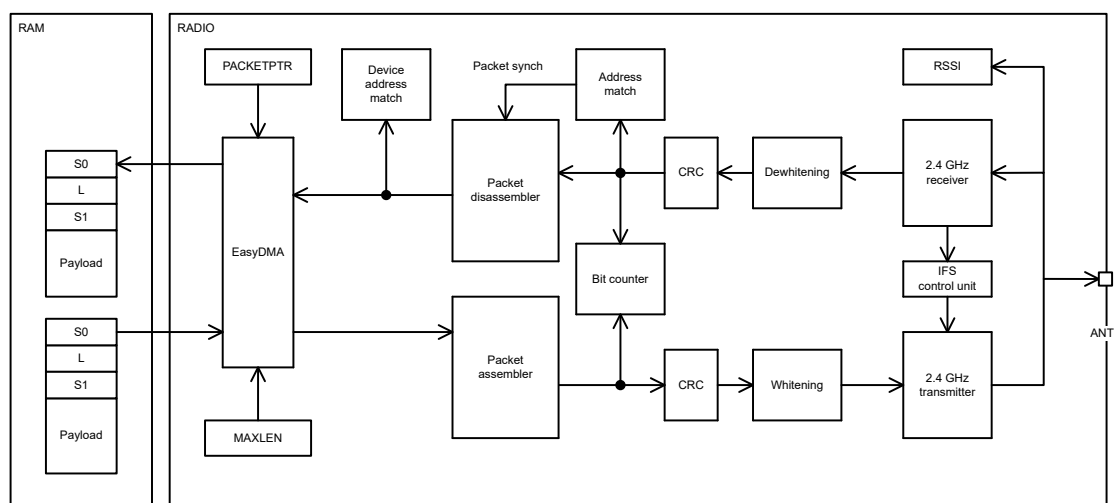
RAM

RADIO

PACKETPTR

Device address match

Packet synch

Address match

RSSI

S0

L

S1

Payload

EasyDMA

Packet disassembler

CRC

Dewhitening

2.4 GHz receiver

Bit counter

IFS control unit

S0

L

S1

Payload

Packet assembler

CRC

Whitening

2.4 GHz transmitter

ANT

MAXLEN